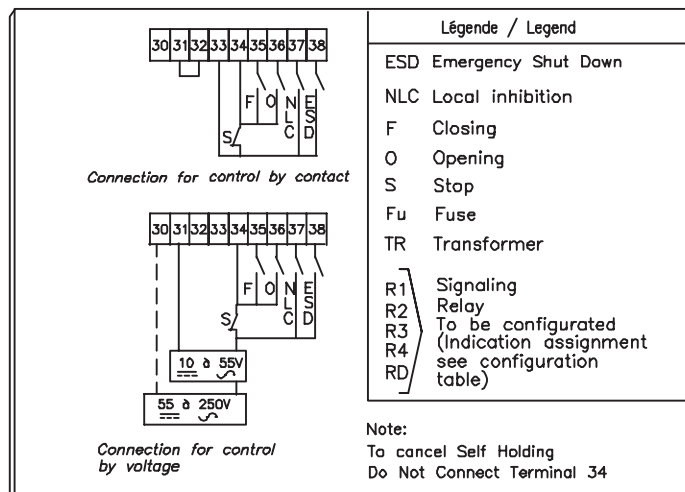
30 31 32 33 34 35 36 37 38

F O N L C E S D

S

Connection for control by contact

30 31 32 33 34 35 36 37 38

F O N L C E S D

S

10 à 55V

55 à 250V

Connection for control by voltage

Légende / Legend

ESD Emergency Shut Down

NLC Local inhibition

F Closing

O Opening

S Stop

Fu Fuse

TR Transformer

R1 R2 R3 R4 RD Signaling Relay To be configurated (Indication assignment see configuration table)

Note:
To cancel Self Holding
Do Not Connect Terminal 34